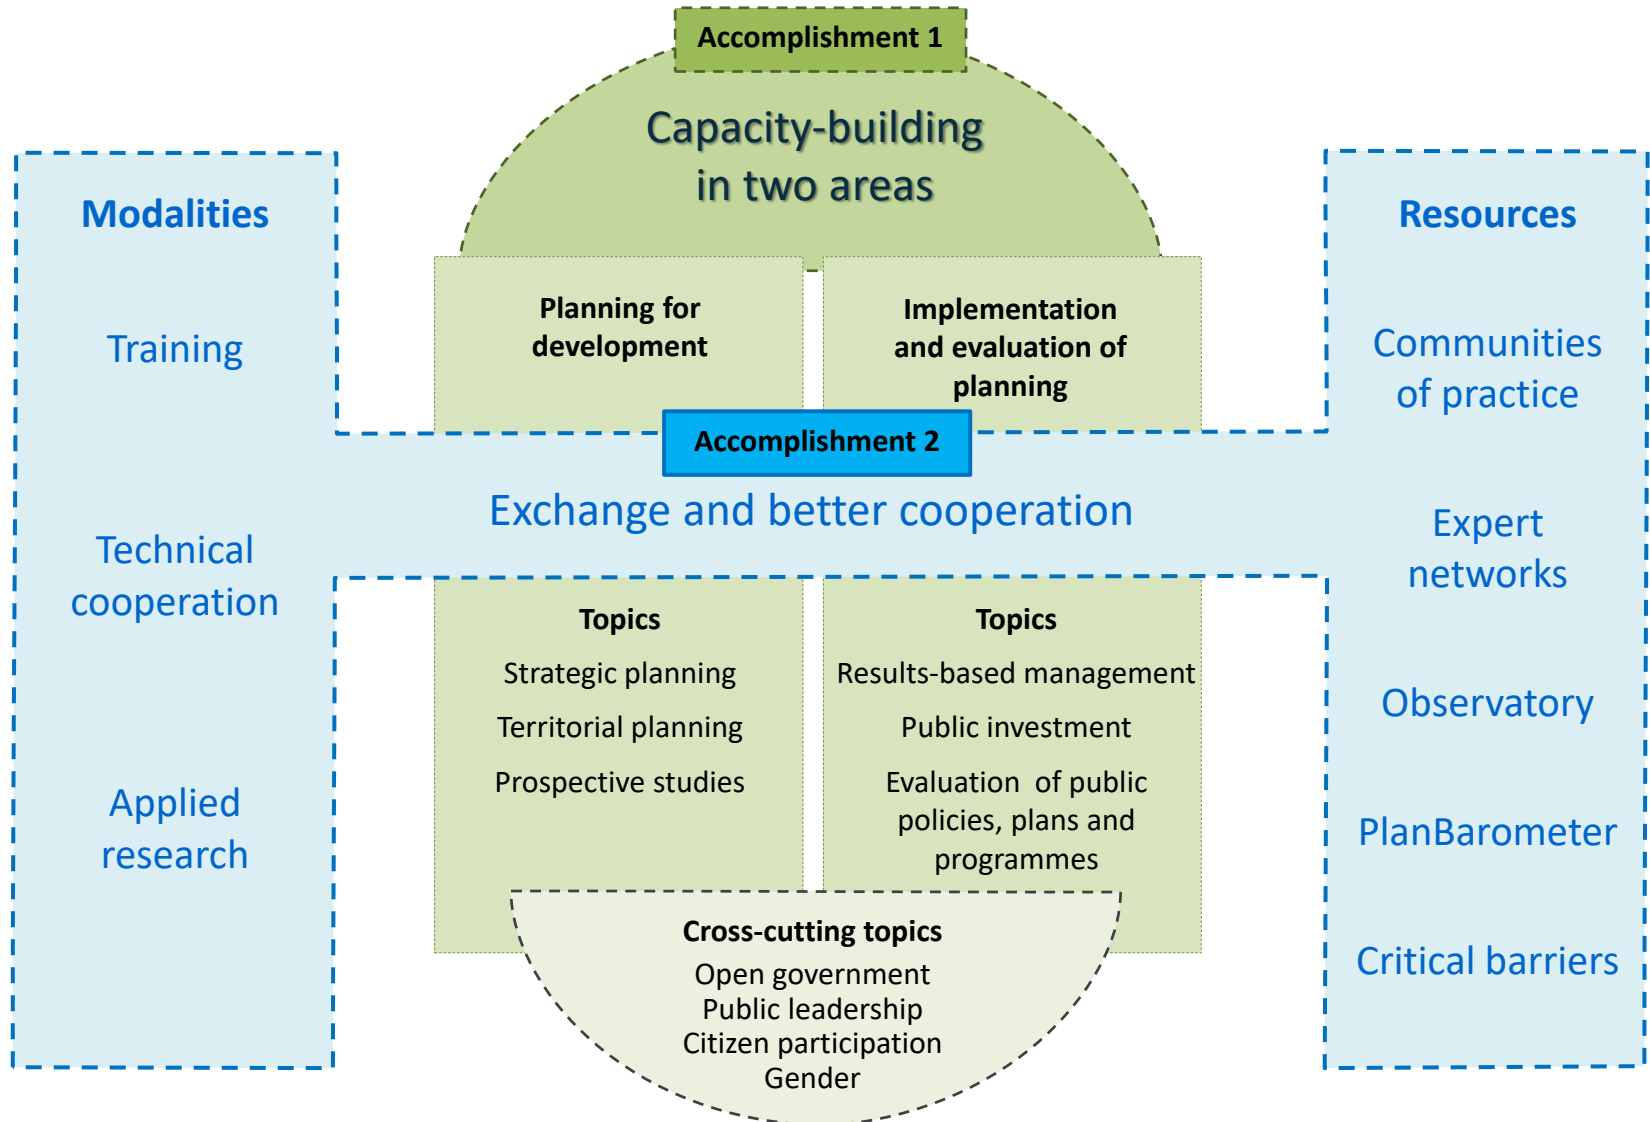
Accomplishment 1

Capacity-building in two areas

Modalities

Training

Technical cooperation

Applied research

Planning for development

Implementation and evaluation of planning

Resources

Communities of practice

Expert networks

Observatory

PlanBarometer

Critical barriers

Accomplishment 2

Exchange and better cooperation

Topics
Strategic planning
Territorial planning
Prospective studies

Topics
Results-based management
Public investment
Evaluation of public policies, plans and programmes

Cross-cutting topics
Open government
Public leadership
Citizen participation
Gender